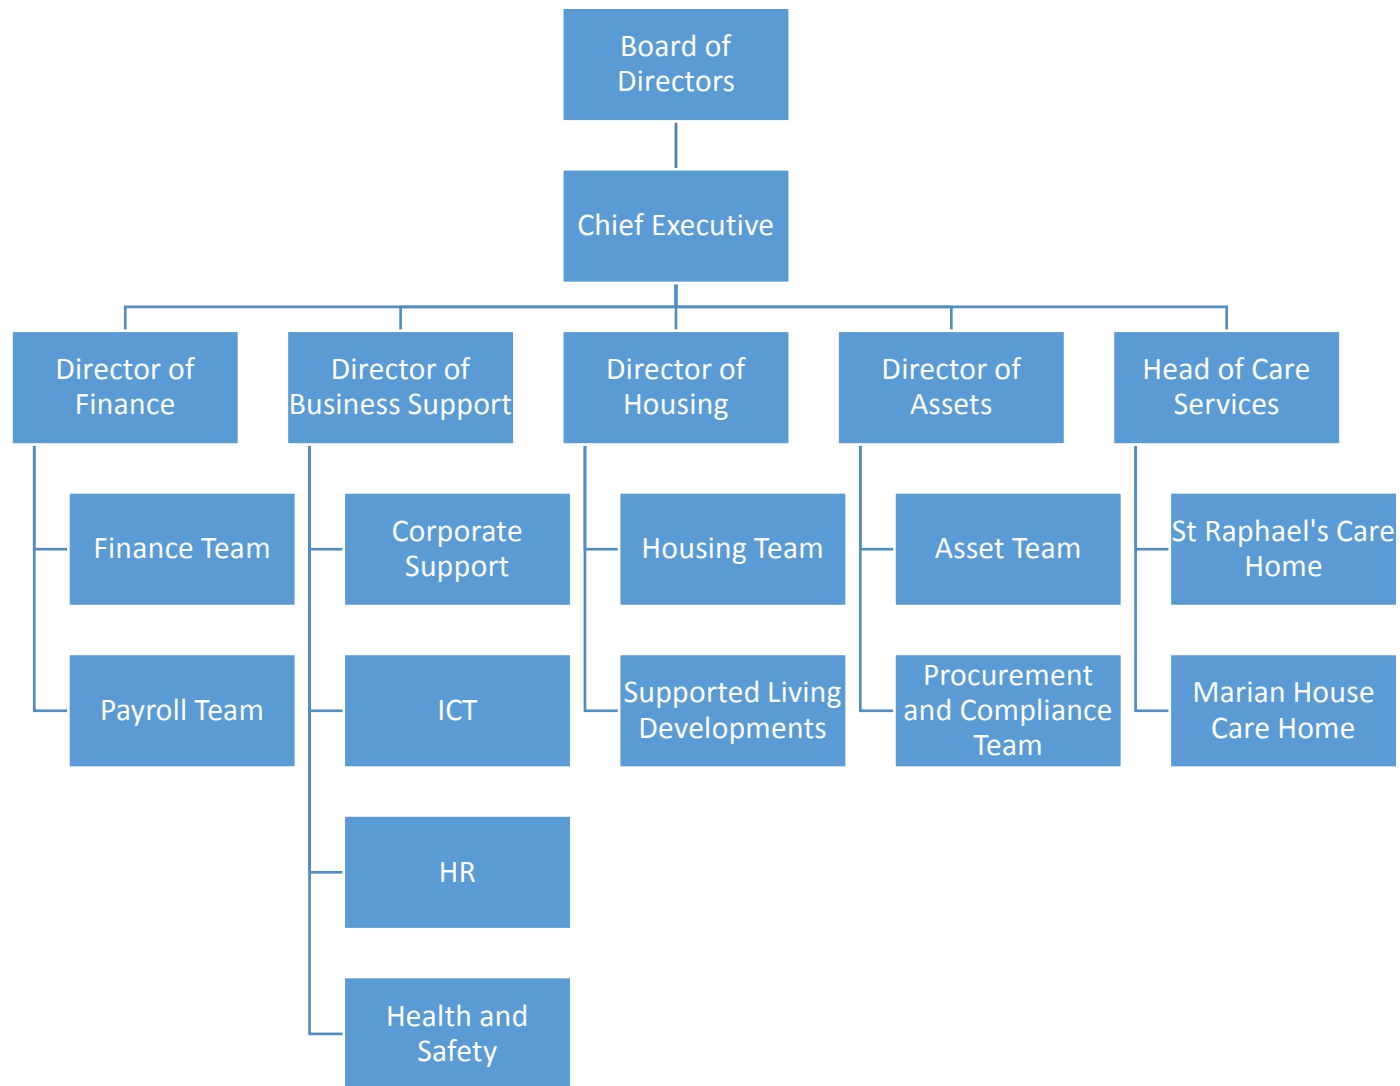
Board of Directors

Chief Executive

Director of Finance

Director of Business Support

Director of Housing

Director of Assets

Head of Care Services

Finance Team

Payroll Team

Corporate Support

ICT

HR

Health and Safety

Housing Team

Supported Living Developments

Asset Team

Procurement and Compliance Team

St Raphael's Care Home

Marian House Care Home